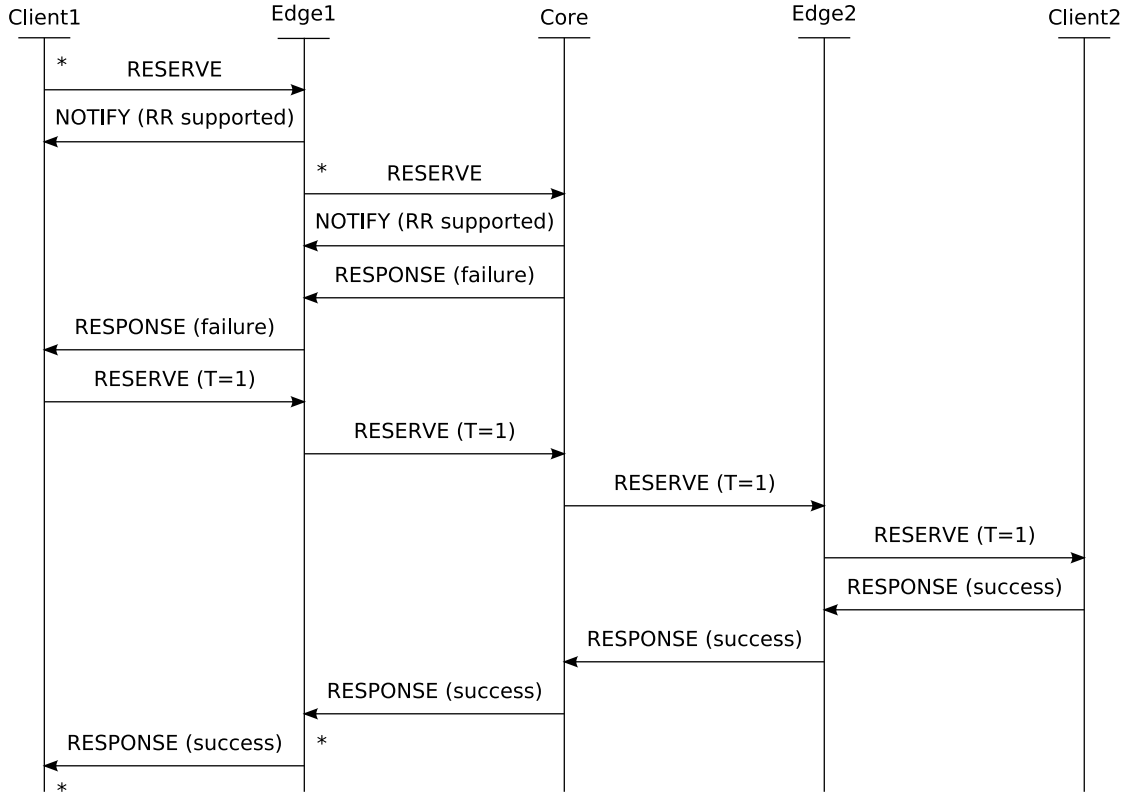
Client1 Edge1 Core Edge2 Client2

*
RESERVE

NOTIFY (RR supported)

*
RESERVE

NOTIFY (RR supported)

RESPONSE (failure)

RESPONSE (failure)

RESERVE (T=1)

RESERVE (T=1)

RESERVE (T=1)

RESERVE (T=1)

RESPONSE (success)

RESPONSE (success)

RESPONSE (success)

RESPONSE (success)
*

*